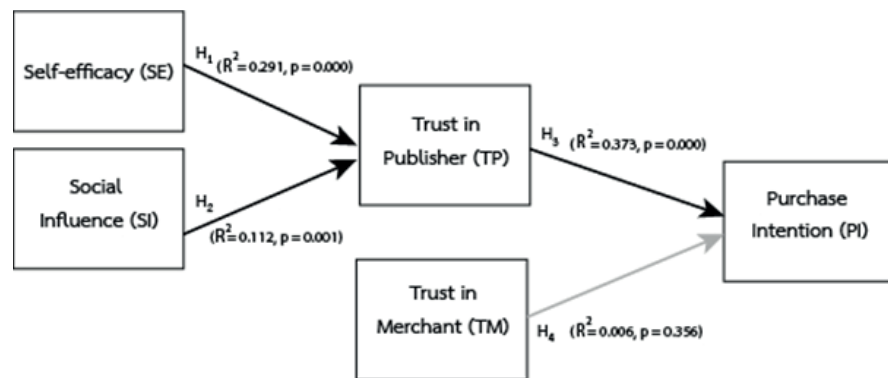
Self-efficacy (SE)

$H_1$ ($R^2$= 0.291, p = 0.000)

Social Influence (SI)

$H_2$ ($R^2$= 0.112, p = 0.001)

Trust in Publisher (TP)

$H_3$ ($R^2$= 0.373, p = 0.000)

Purchase Intention (PI)

Trust in Merchant (TM)

$H_4$ ($R^2$= 0.006, p = 0.356)